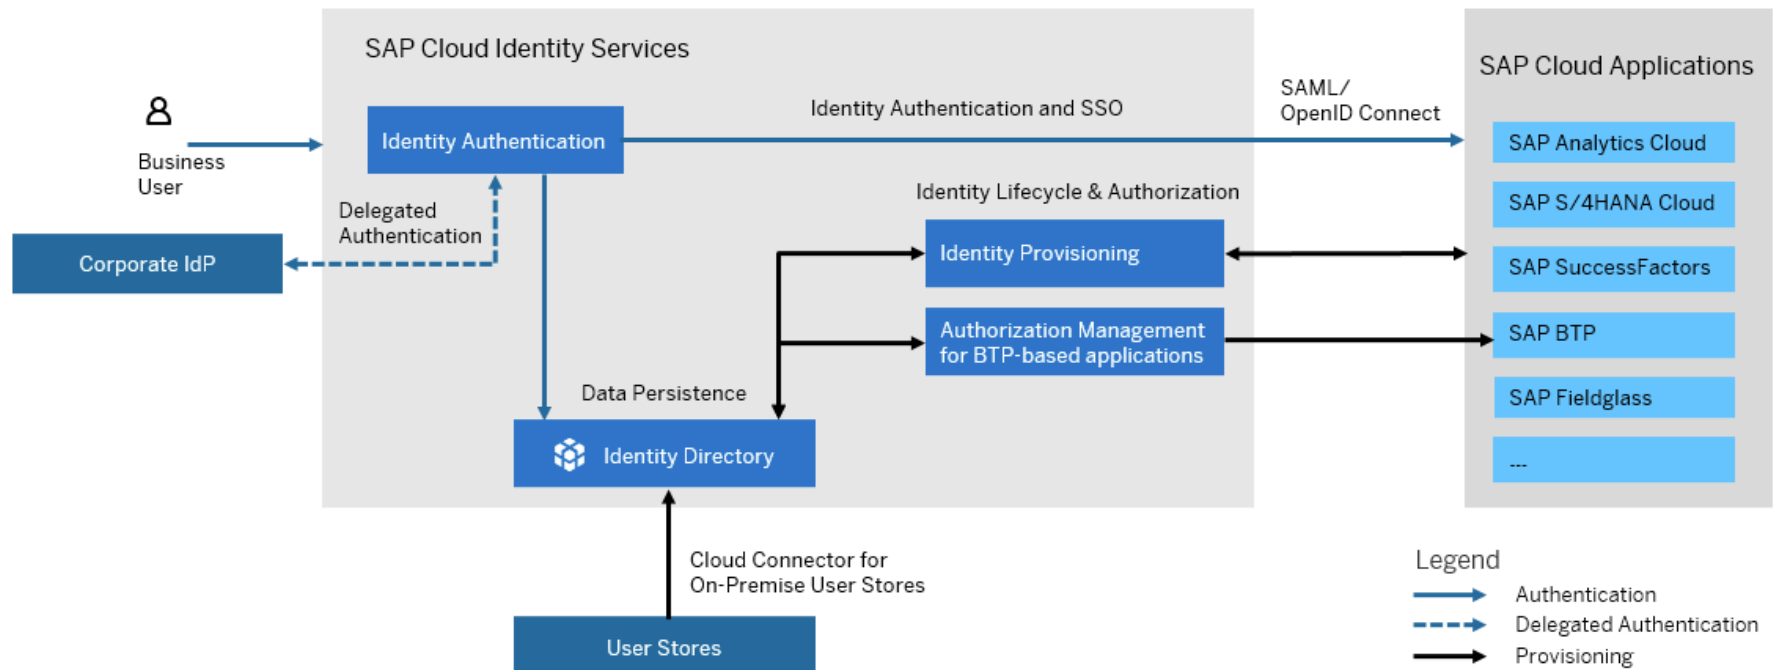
SAP Cloud Identity Services

Business User

Identity Authentication

Identity Authentication and SSO

SAML/ OpenID Connect

SAP Cloud Applications

SAP Analytics Cloud

SAP S/4HANA Cloud

SAP SuccessFactors

SAP BTP

SAP Fieldglass

---

Delegated Authentication

Corporate IdP

Identity Lifecycle & Authorization

Identity Provisioning

Authorization Management for BTP-based applications

Data Persistence

Identity Directory

Cloud Connector for On-Premise User Stores

User Stores

Legend

Authentication

Delegated Authentication

Provisioning